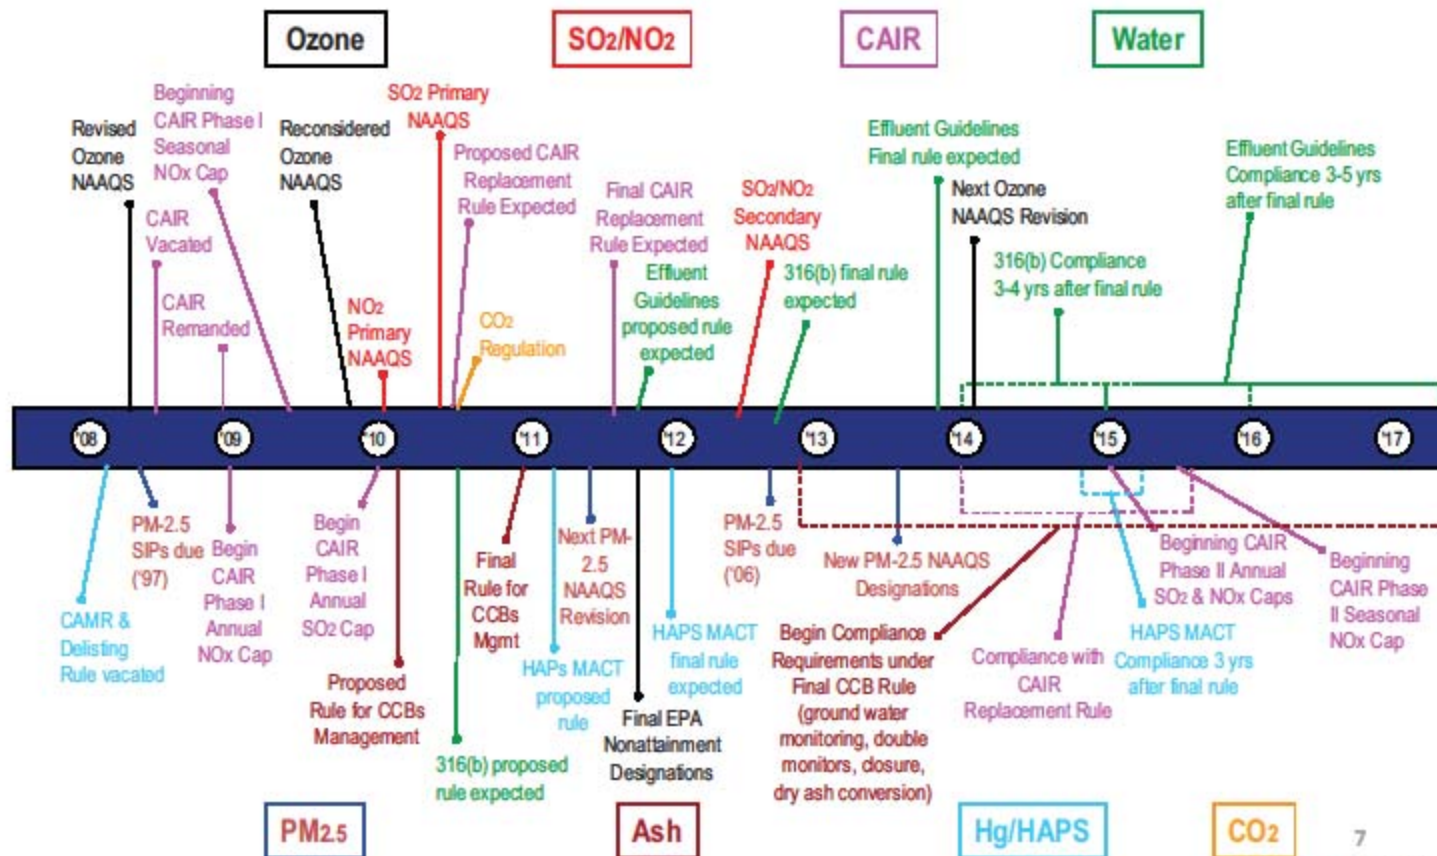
Ozone SO2/NO2 CAIR Water

Revised Ozone NAAQS

Beginning CAIR Phase I Seasonal NOx Cap

CAIR Vacated

CAIR Remanded

Reconsidered Ozone NAAQS

NO2 Primary NAAQS

SO2 Primary NAAQS

Proposed CAIR Replacement Rule Expected

CO2 Regulation

Final CAIR Replacement Rule Expected

Effluent Guidelines proposed rule expected

SO2/NO2 Secondary NAAQS

316(b) final rule expected

Effluent Guidelines Final rule expected

Next Ozone NAAQS Revision

316(b) Compliance 3-4 yrs after final rule

Effluent Guidelines Compliance 3-5 yrs after final rule

'08 '09 '10 '11 '12 '13 '14 '15 '16 '17

CAMR & Delisting Rule vacated

PM-2.5 SIPs due ('97)

Begin CAIR Phase I Annual NOx Cap

Begin CAIR Phase I Annual SO2 Cap

Proposed Rule for CCBs Management

316(b) proposed rule expected

Final Rule for CCBs Mgmt

HAPs MACT proposed rule

Next PM-2.5 NAAQS Revision

Final EPA Nonattainment Designations

HAPS MACT final rule expected

PM-2.5 SIPs due ('06)

New PM-2.5 NAAQS Designations

Begin Compliance Requirements under Final CCB Rule (ground water monitoring, double monitors, closure, dry ash conversion)

Compliance with CAIR Replacement Rule

Beginning CAIR Phase II Annual SO2 & NOx Caps

HAPS MACT Compliance 3 yrs after final rule

Beginning CAIR Phase II Seasonal NOx Cap

PM2.5 Ash Hg/HAPS CO2

7